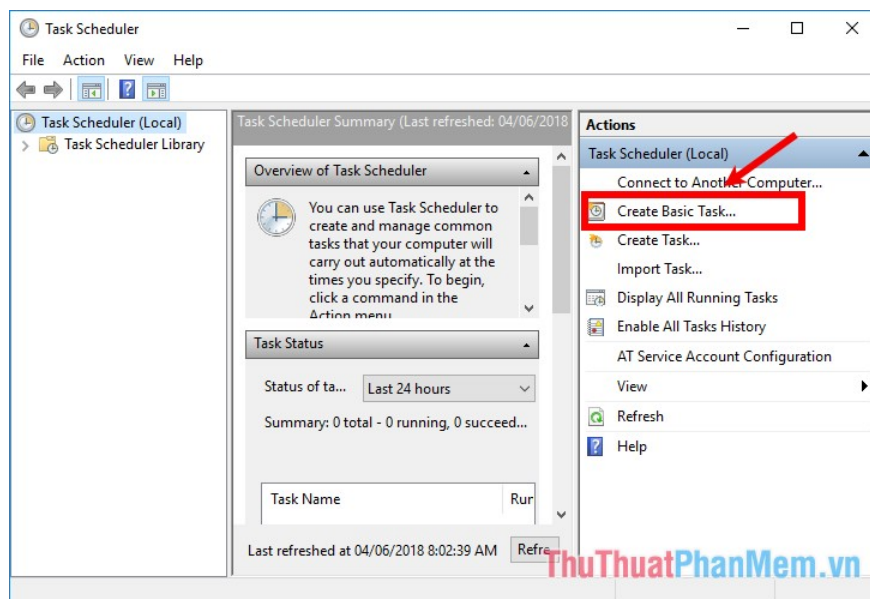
Task Scheduler

File Action View Help

Task Scheduler (Local)
Task Scheduler Library

Task Scheduler Summary (Last refreshed: 04/06/2018

Overview of Task Scheduler

You can use Task Scheduler to create and manage common tasks that your computer will carry out automatically at the times you specify. To begin, click a command in the Action menu

Task Status

Status of ta... Last 24 hours

Summary: 0 total - 0 running, 0 succeed...

Task Name Rur

Last refreshed at 04/06/2018 8:02:39 AM Refre

Actions

Task Scheduler (Local)

Connect to Another Computer...

Create Basic Task...

Create Task...

Import Task...

Display All Running Tasks

Enable All Tasks History

AT Service Account Configuration

View

Refresh

Help

ThuThuatPhanMem.vn